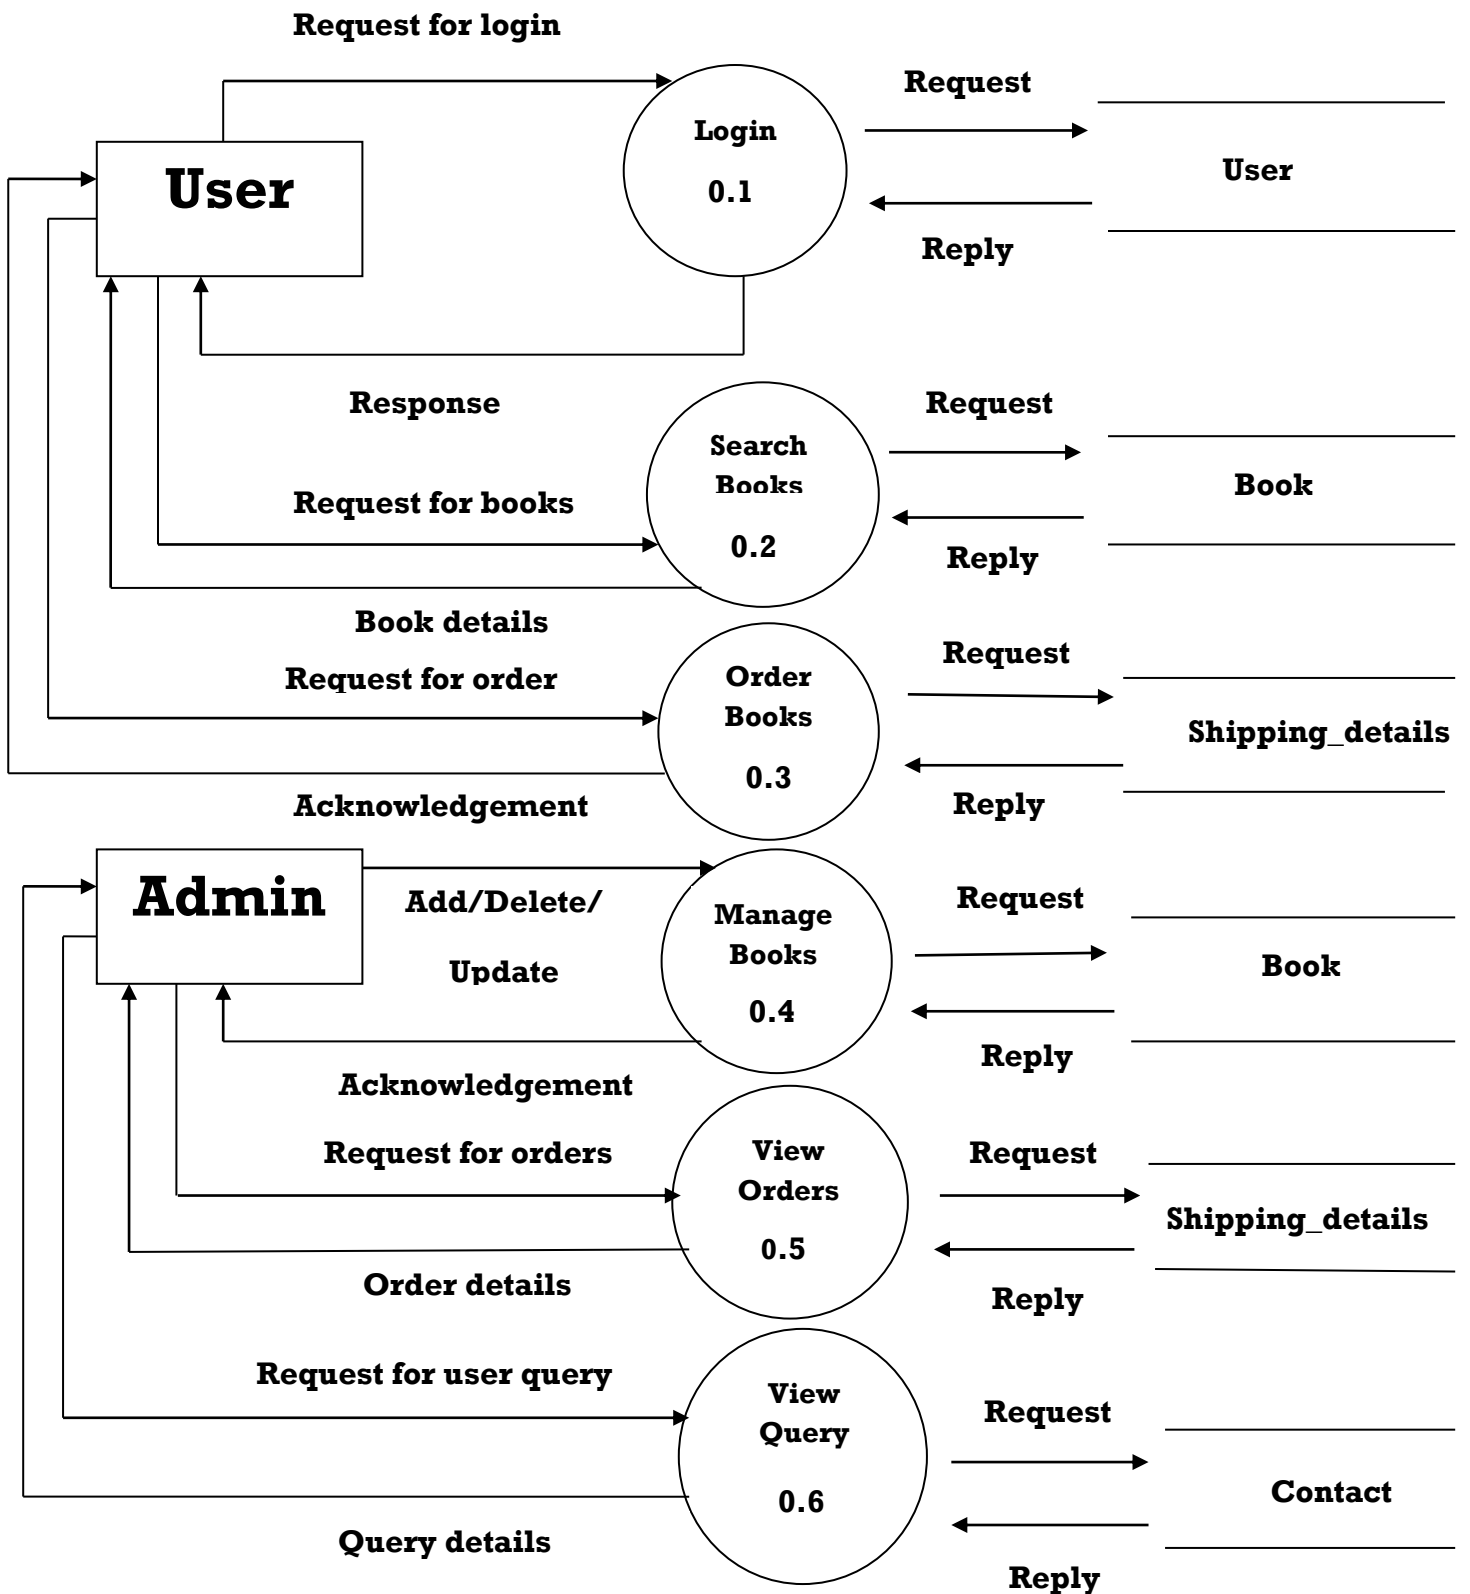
Request for login

User

Login

0.1

Request

Reply

User

Response

Search Books

0.2

Request

Reply

Book

Request for books

Book details

Request for order

Order Books

0.3

Request

Reply

Shipping_details

Acknowledgement

Admin

Add/Delete/

Update

Manage Books

0.4

Request

Reply

Book

Acknowledgement

Request for orders

View Orders

0.5

Request

Reply

Shipping_details

Order details

Request for user query

View Query

0.6

Request

Reply

Contact

Query details